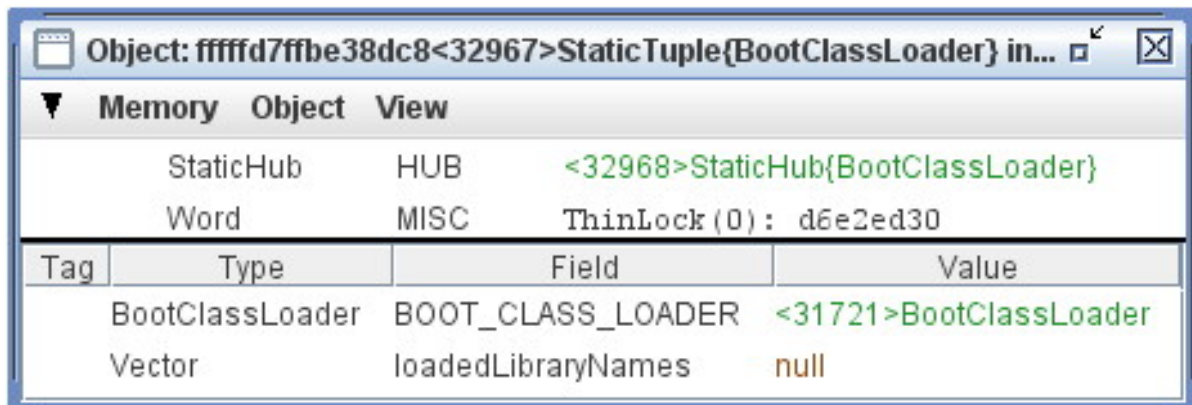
Object: fffffd7ffbe38dc8<32967>StaticTuple{BootClassLoader} in...

Memory Object View

| | | | |
|---|---|---|---|
| | StaticHub | HUB | <32968>StaticHub{BootClassLoader} |
| | Word | MISC | ThinLock(0): d6e2ed30 |

| Tag | Type | Field | Value |
|---|---|---|---|
| | BootClassLoader | BOOT_CLASS_LOADER | <31721>BootClassLoader |
| | Vector | loadedLibraryNames | null |